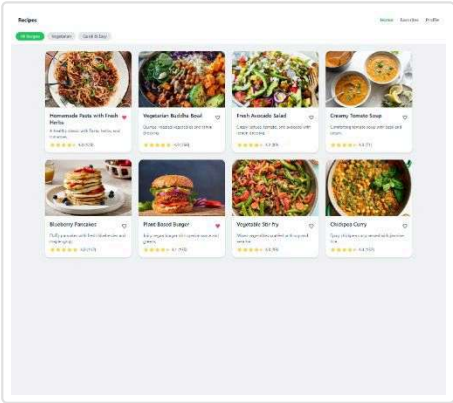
Recipes

Home Favorites Profile

All Recipes Vegetarian Quick & Easy

Homemade Pasta with Fresh Herbs

A healthy classic with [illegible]

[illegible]

Vegetarian Buddha Bowl

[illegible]

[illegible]

Fresh Avocado Salad

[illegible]

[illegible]

Creamy Tomato Soup

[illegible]

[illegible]

Blueberry Pancakes

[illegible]

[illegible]

Plant Based Burger

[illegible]

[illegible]

Vegetable Stir Fry

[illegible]

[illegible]

Chickpea Curry

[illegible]

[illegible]